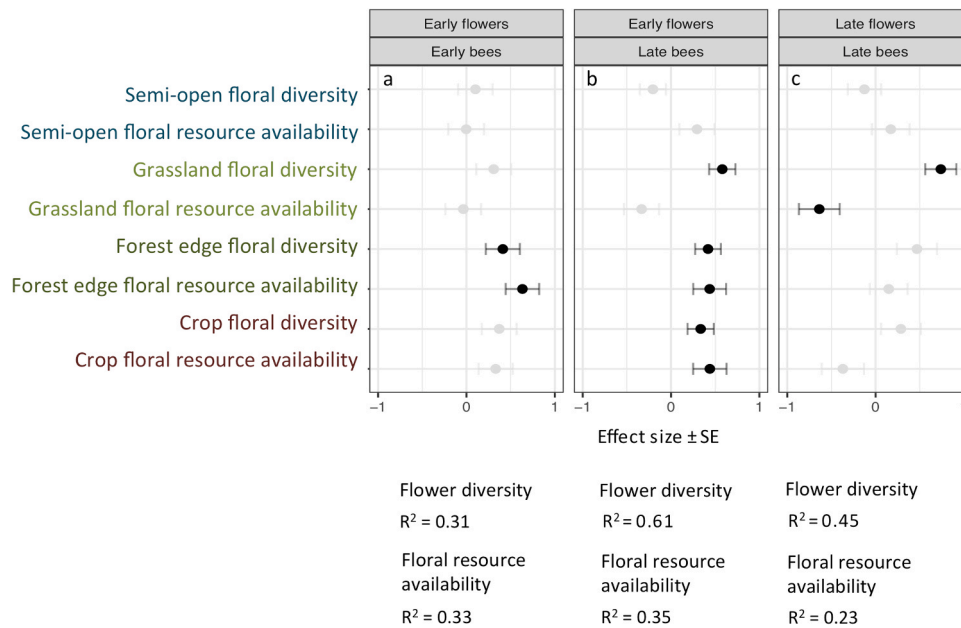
Early flowers
Early bees

Early flowers
Late bees

Late flowers
Late bees

a

b

c

Semi-open floral diversity
Semi-open floral resource availability
Grassland floral diversity
Grassland floral resource availability
Forest edge floral diversity
Forest edge floral resource availability
Crop floral diversity
Crop floral resource availability

−1 0 1
−1 0 1
−1 0

Effect size ± SE

Flower diversity
$R^2 = 0.31$
Floral resource availability
$R^2 = 0.33$

Flower diversity
$R^2 = 0.61$
Floral resource availability
$R^2 = 0.35$

Flower diversity
$R^2 = 0.45$
Floral resource availability
$R^2 = 0.23$